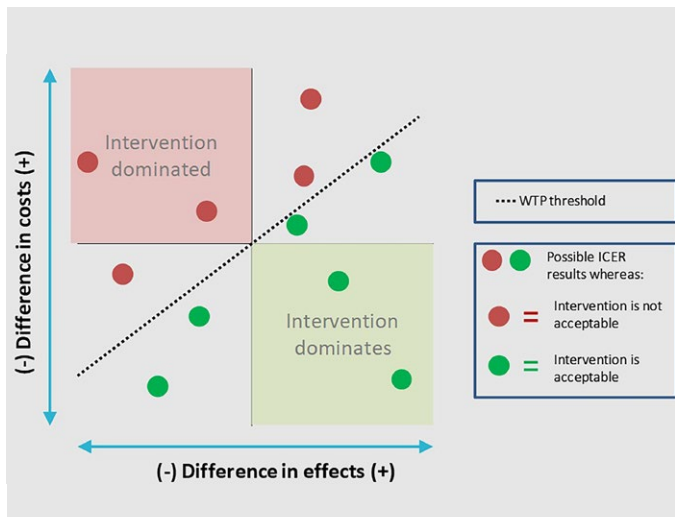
(-) Difference in costs (+)

Intervention dominated

Intervention dominates

(-) Difference in effects (+)

WTP threshold

Possible ICER results whereas:

= Intervention is not acceptable

= Intervention is acceptable